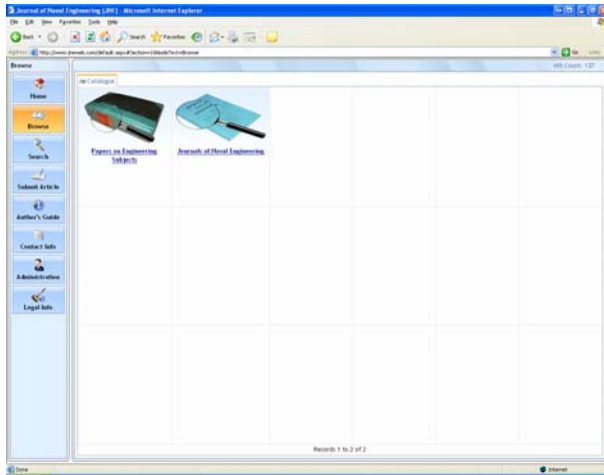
Journal of Naval Engineering (JNE) - Microsoft Internet Explorer

File Edit View Favorites Tools Help

Back Search Favorites

Address http://www.jneweb.com/default.aspx?Section=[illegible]&mode=Browse

Go Links

Browse

Hit Count: 127

Catalogue

Home

Browse

Search

Submit Article

Author's Guide

Contact Info

Administration

Legal Info

Papers on Engineering Subjects

Journals of Naval Engineering

Records 1 to 2 of 2

Done

Internet